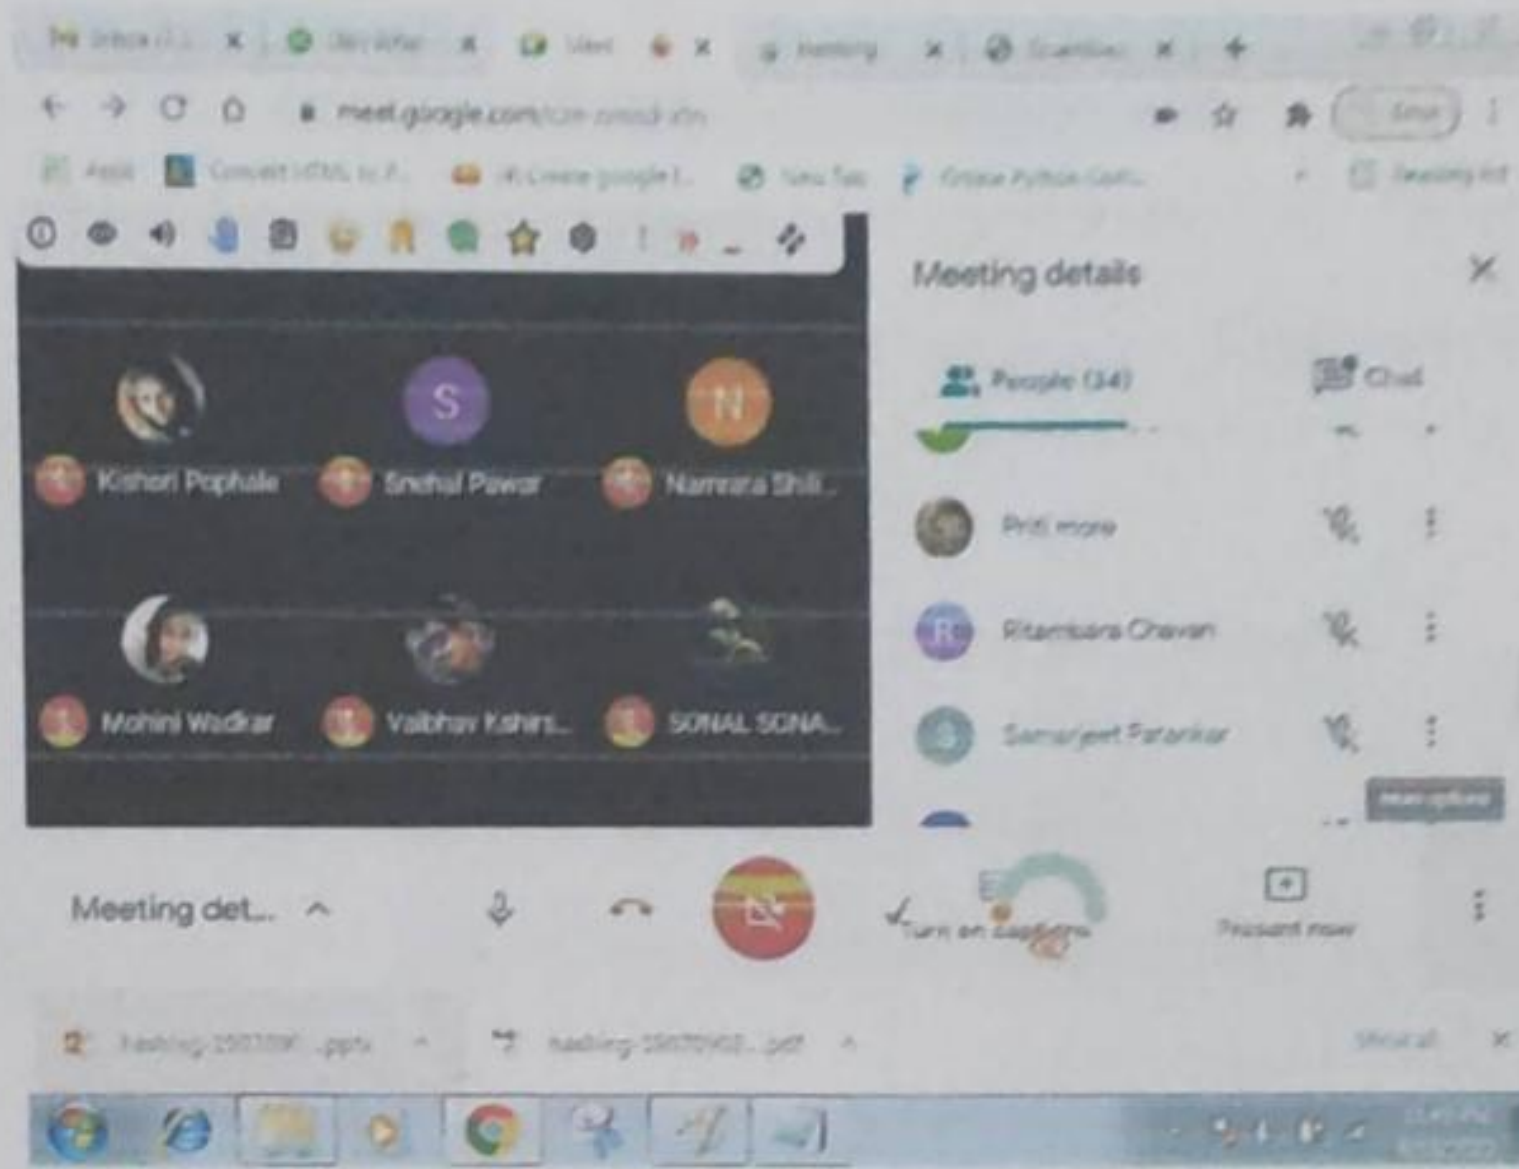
meet.google.com/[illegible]

Meeting details

People (34)

Chat

Kishori Pophale

S

Snehal Pawar

N

Namrata Shil...

Mohini Wadkar

Vaibhav Kshirs...

SONAL SONA...

Priti more

R

Ritambara Chavan

Samarjeet Patankar

Meeting det...

Turn on captions

Present now

hashing-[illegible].pptx

hashing-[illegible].pdf